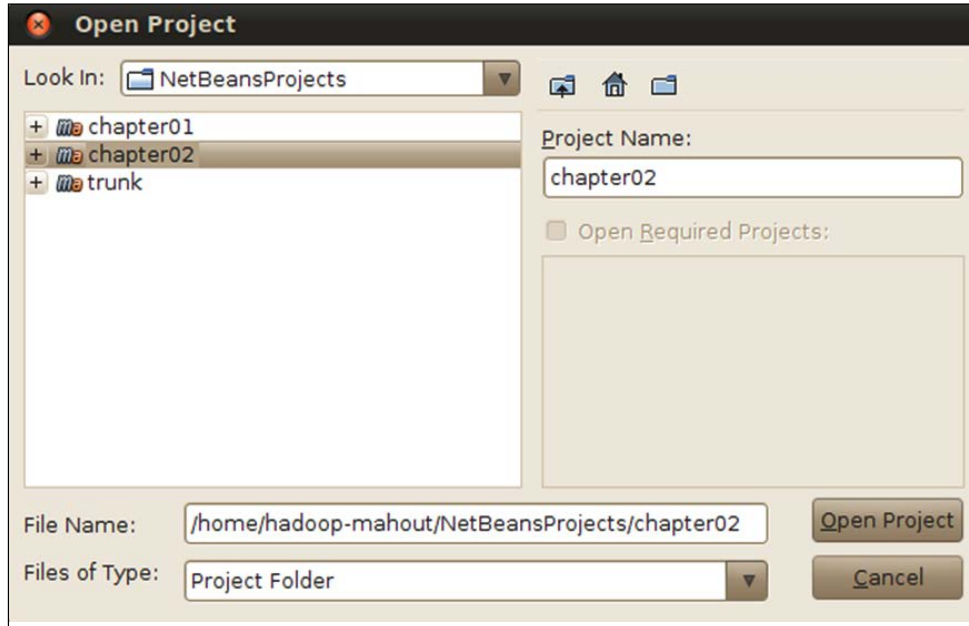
Open Project

Look In: NetBeansProjects

+ chapter01
+ chapter02
+ trunk

Project Name:

chapter02

Open Required Projects:

File Name: /home/hadoop-mahout/NetBeansProjects/chapter02

Files of Type: Project Folder

Open Project

Cancel